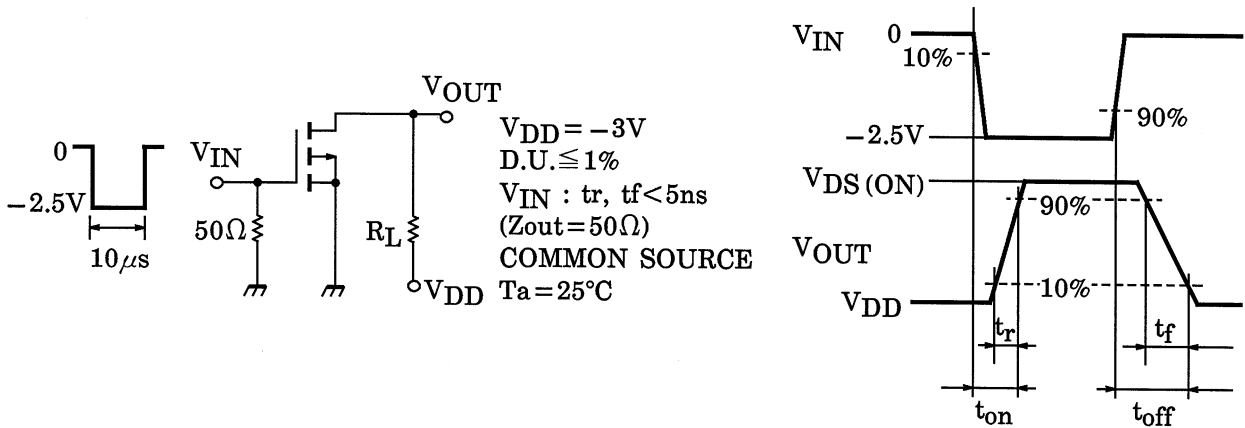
0

$-2.5V$

$10\mu s$

$V_{IN}$

$50\Omega$

$V_{OUT}$

$R_L$

$V_{DD}$

$V_{DD} = -3V$
D.U.$\leqq 1\%$
$V_{IN}$ : tr, tf$<$5ns
(Zout$=50\Omega$)
COMMON SOURCE
Ta$=25°C$

$V_{IN}$

0

10%

90%

$-2.5V$

$V_{DS\,(ON)}$

90%

$V_{OUT}$

10%

$V_{DD}$

$t_r$

$t_f$

$t_{on}$

$t_{off}$